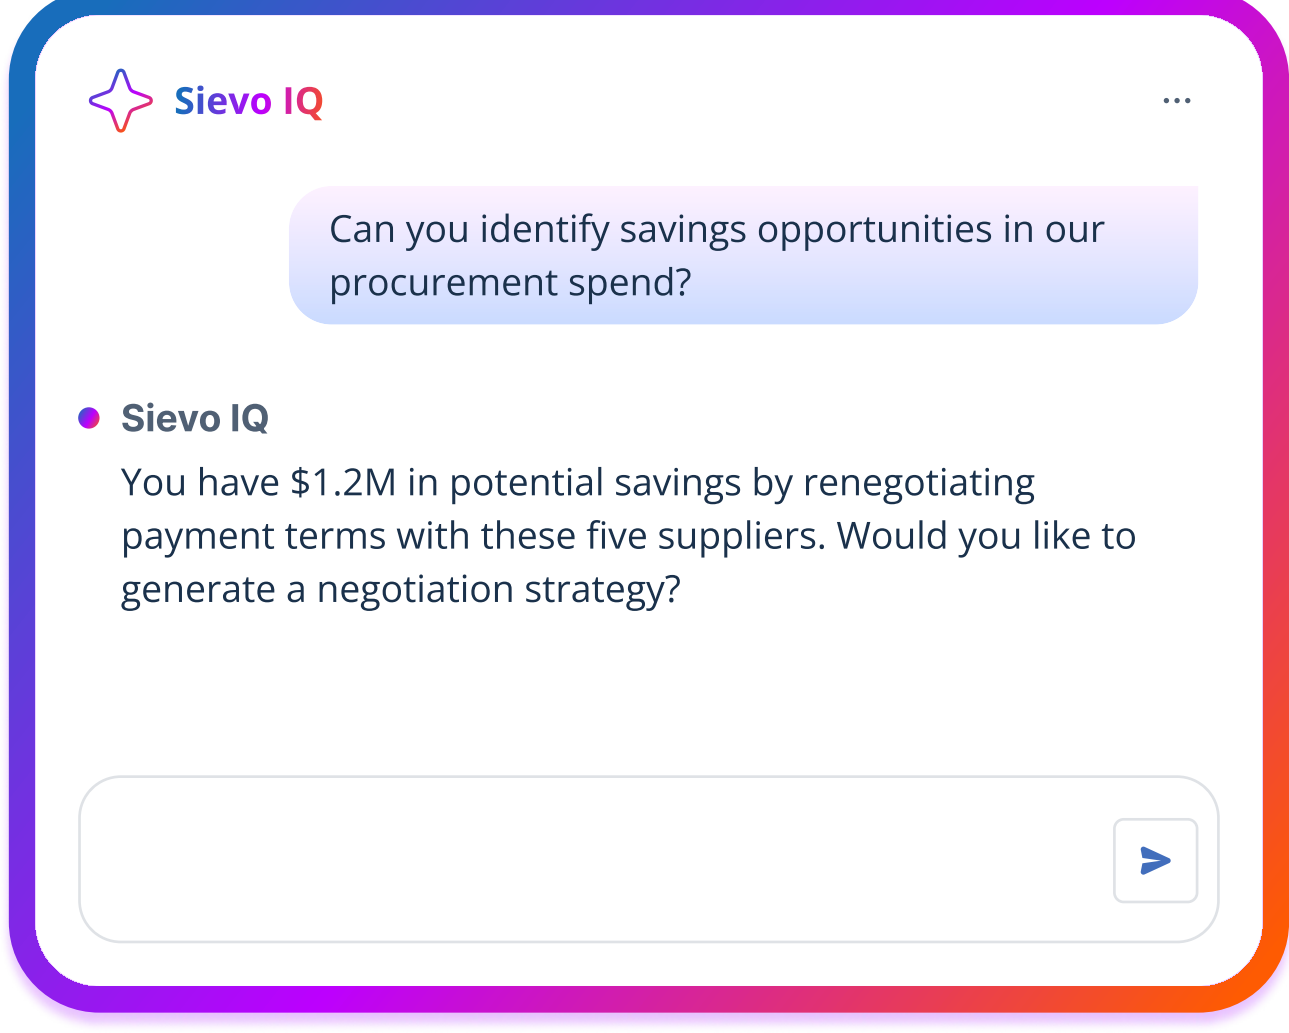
Sievo IQ

...

Can you identify savings opportunities in our procurement spend?

Sievo IQ

You have \$1.2M in potential savings by renegotiating payment terms with these five suppliers. Would you like to generate a negotiation strategy?